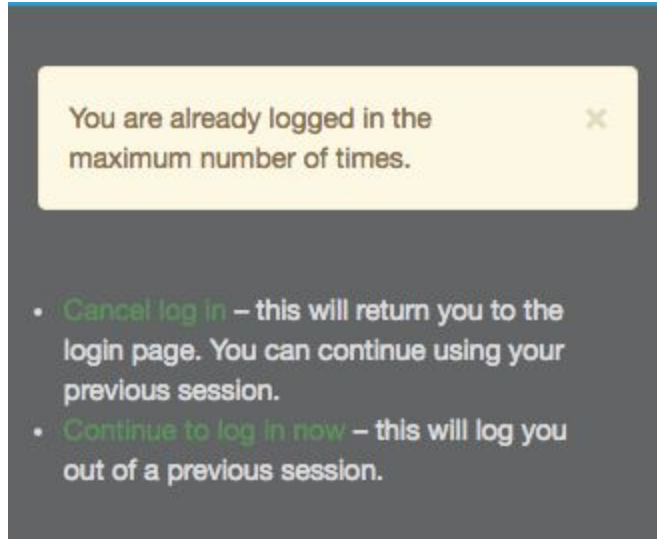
You are already logged in the maximum number of times.

×

- Cancel log in – this will return you to the login page. You can continue using your previous session.
- Continue to log in now – this will log you out of a previous session.